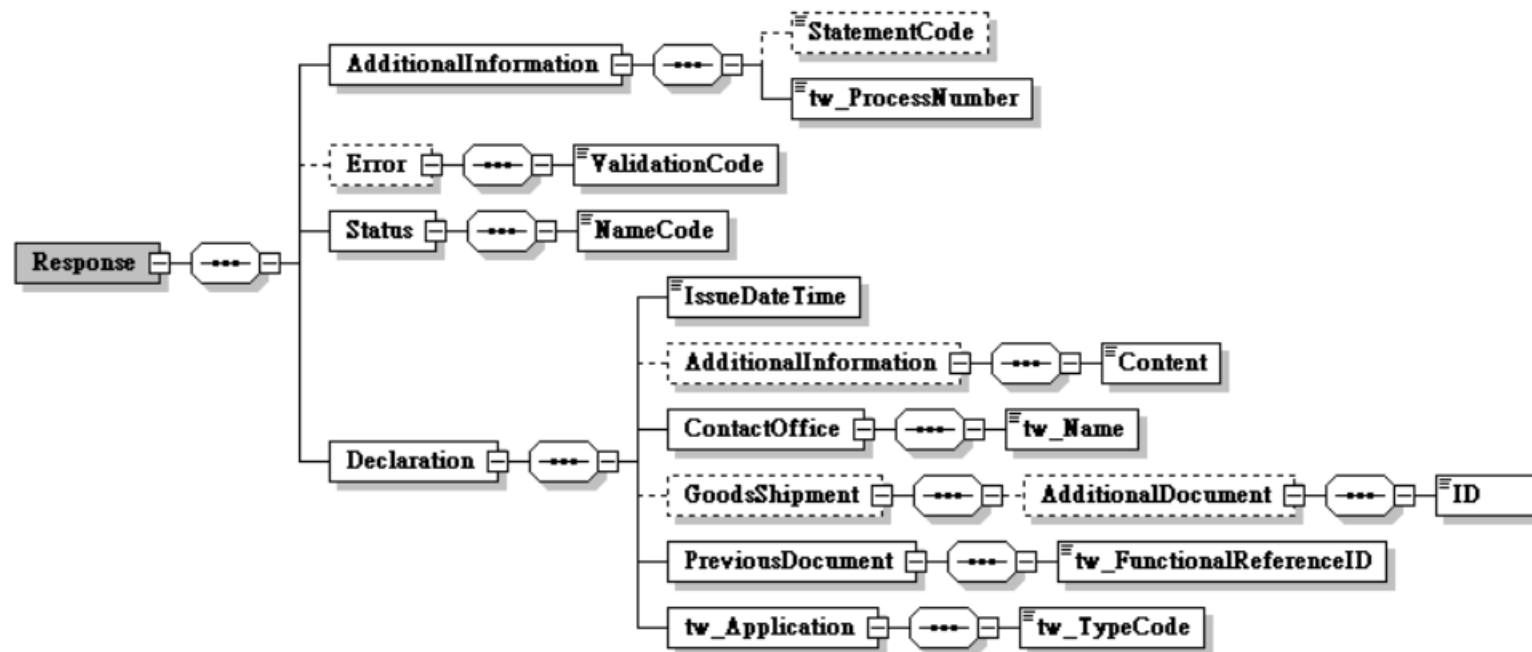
AdditionalInformation
StatementCode
tw_ProcessNumber
Error
ValidationCode
Status
NameCode
Response
IssueDateTime
AdditionalInformation
Content
ContactOffice
tw_Name
Declaration
GoodsShipment
AdditionalDocument
ID
PreviousDocument
tw_FunctionalReferenceID
tw_Application
tw_TypeCode